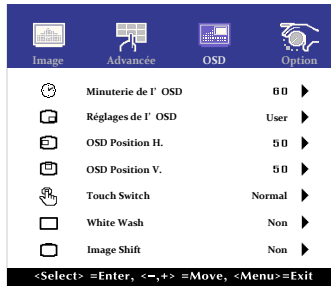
Image Advancée OSD Option

Minuterie de l' OSD 60
Réglages de l' OSD User
OSD Position H. 50
OSD Position V. 50
Touch Switch Normal
White Wash Non
Image Shift Non

<Select> =Enter, <−,+> =Move, <Menu>=Exit